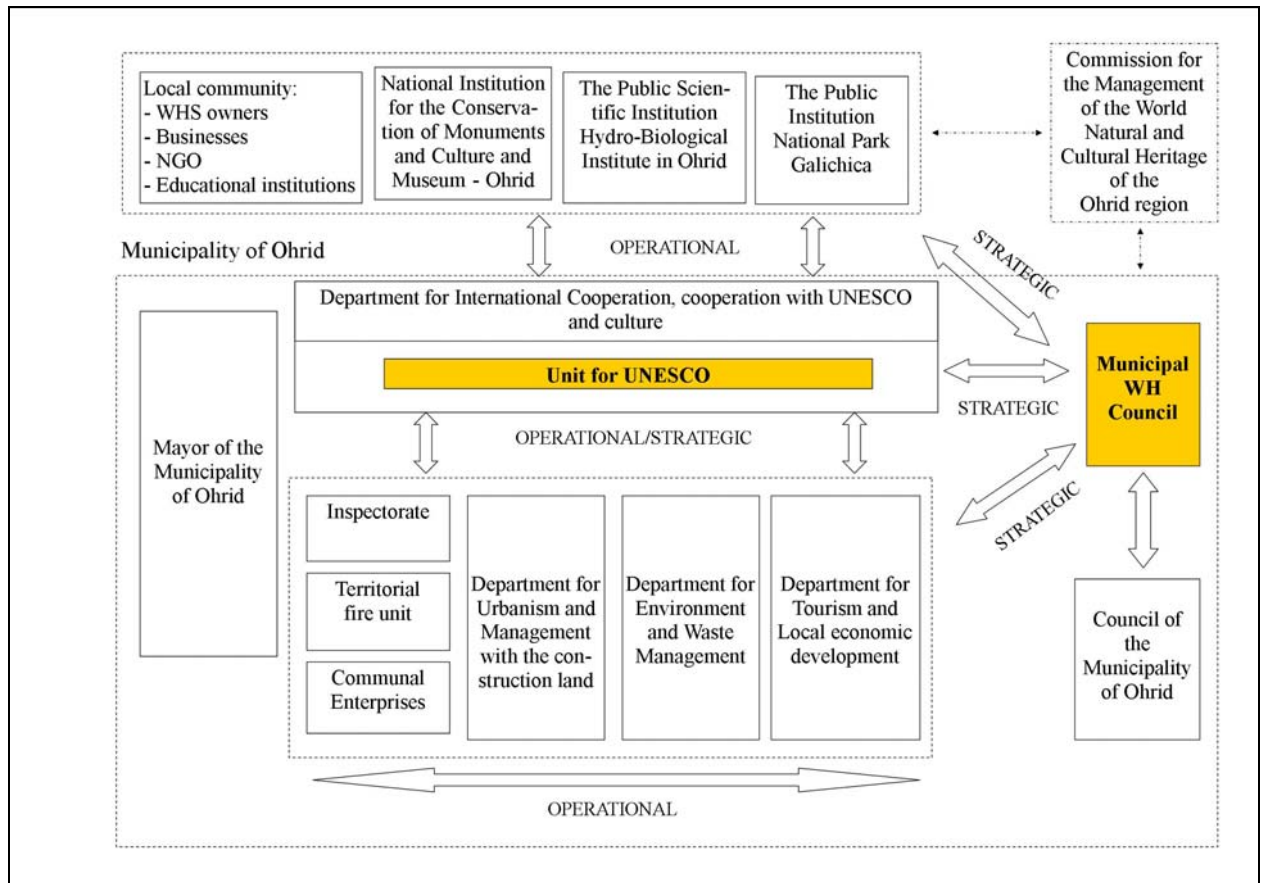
Local community:
- WHS owners
- Businesses
- NGO
- Educational institutions

National Institution for the Conservation of Monuments and Culture and Museum - Ohrid

The Public Scientific Institution Hydro-Biological Institute in Ohrid

The Public Institution National Park Galichica

Commission for the Management of the World Natural and Cultural Heritage of the Ohrid region

Municipality of Ohrid

OPERATIONAL

STRATEGIC

Department for International Cooperation, cooperation with UNESCO and culture

Unit for UNESCO

STRATEGIC

Municipal WH Council

Mayor of the Municipality of Ohrid

OPERATIONAL/STRATEGIC

STRATEGIC

Inspectorate

Territorial fire unit

Communal Enterprises

Department for Urbanism and Management with the construction land

Department for Environment and Waste Management

Department for Tourism and Local economic development

Council of the Municipality of Ohrid

OPERATIONAL